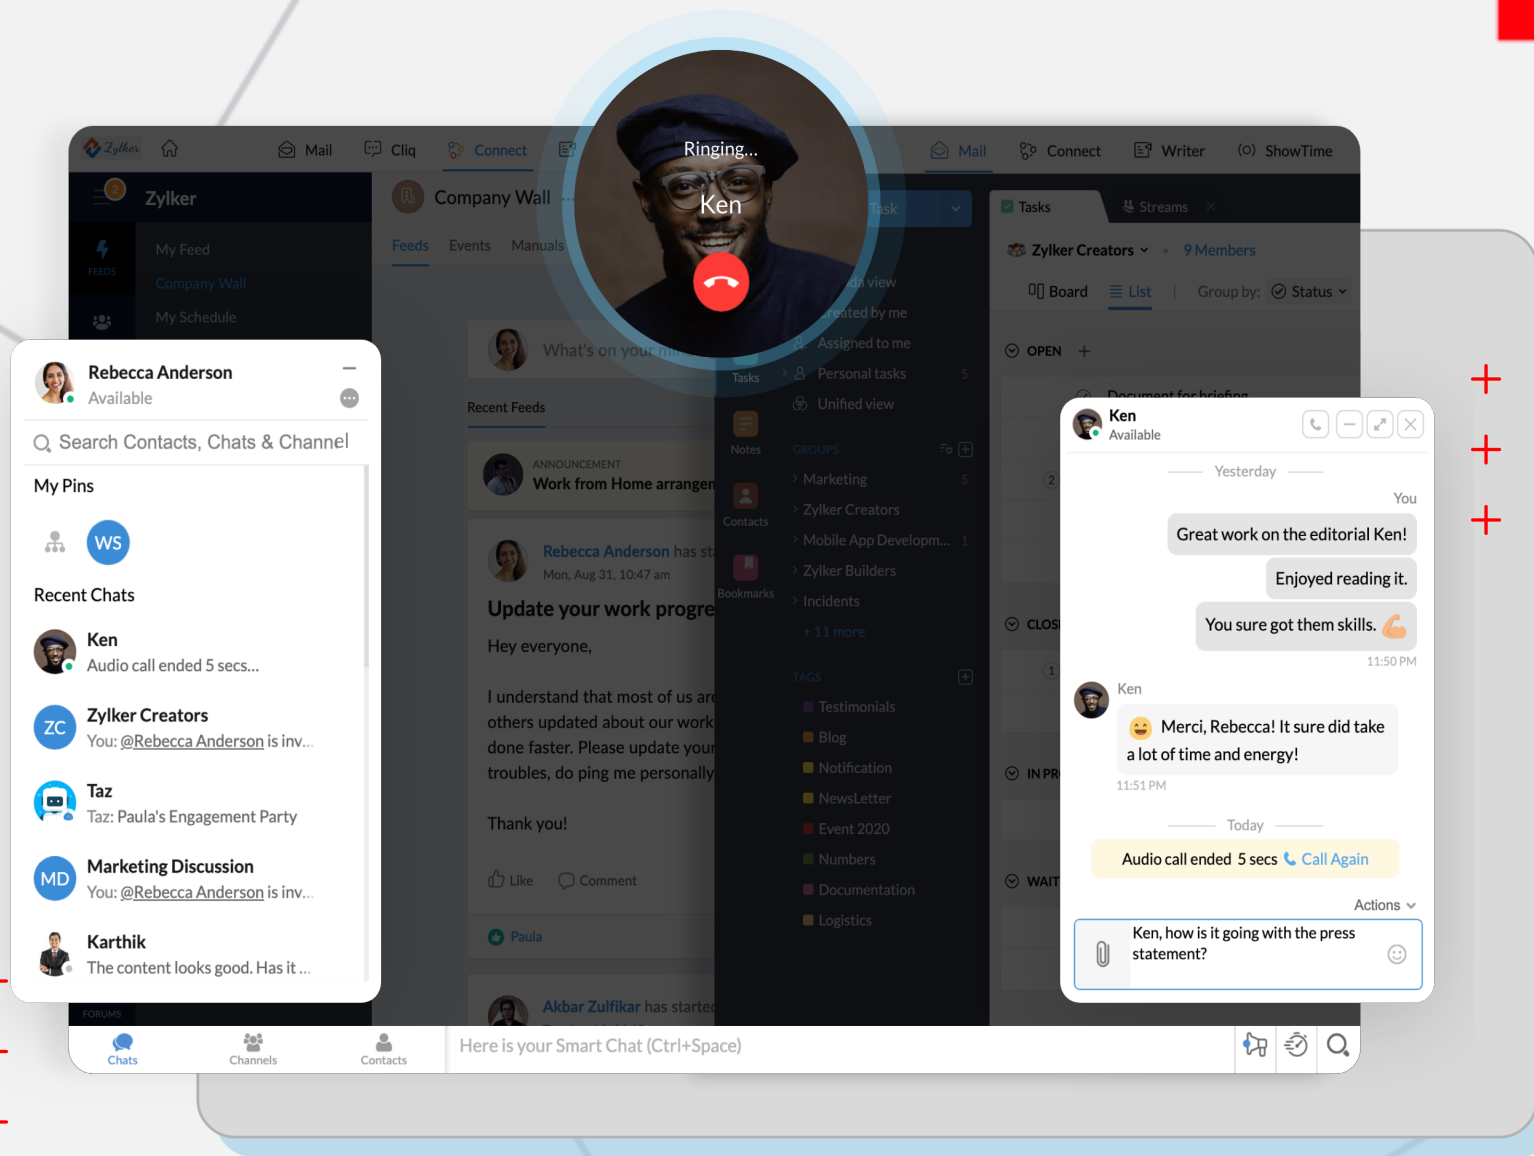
Zylker Mail Cliq Connect Mail Connect Writer ShowTime

Zylker

FEEDS

My Feed
Company Wall
My Schedule

Company Wall

Feeds Events Manuals

Ringing...
Ken

What's on your mi

Recent Feeds

ANNOUNCEMENT
Work from Home arrangen

Rebecca Anderson has st
Mon, Aug 31, 10:47 am

Update your work progre

Hey everyone,

I understand that most of us are others updated about our work done faster. Please update you troubles, do ping me personally

Thank you!

Like Comment

Paula

Akbar Zulfikar has starte

Task

da view
reated by me
Assigned to me
Personal tasks 5
Unified view

Tasks
Notes
Contacts
Bookmarks

GROUPS
Marketing 5
Zylker Creators
Mobile App Developm... 1
Zylker Builders
Incidents
+ 11 more

TAGS
Testimonials
Blog
Notification
NewsLetter
Event 2020
Numbers
Documentation
Logistics

Tasks Streams

Zylker Creators 9 Members

Board List Group by: Status

OPEN
Document for briefing
CLOS
IN PR
WAIT

Rebecca Anderson
Available

Search Contacts, Chats & Channel

My Pins

WS

Recent Chats

Ken
Audio call ended 5 secs...

ZC
Zylker Creators
You: @Rebecca Anderson is inv...

Taz
Taz: Paula's Engagement Party

MD
Marketing Discussion
You: @Rebecca Anderson is inv...

Karthik
The content looks good. Has it ...

FORUMS

Chats Channels Contacts

Here is your Smart Chat (Ctrl+Space)

Ken
Available

Yesterday

You

Great work on the editorial Ken!

Enjoyed reading it.

You sure got them skills.

11:50 PM

Ken

Merci, Rebecca! It sure did take a lot of time and energy!

11:51 PM

Today

Audio call ended 5 secs Call Again

Actions

Ken, how is it going with the press statement?